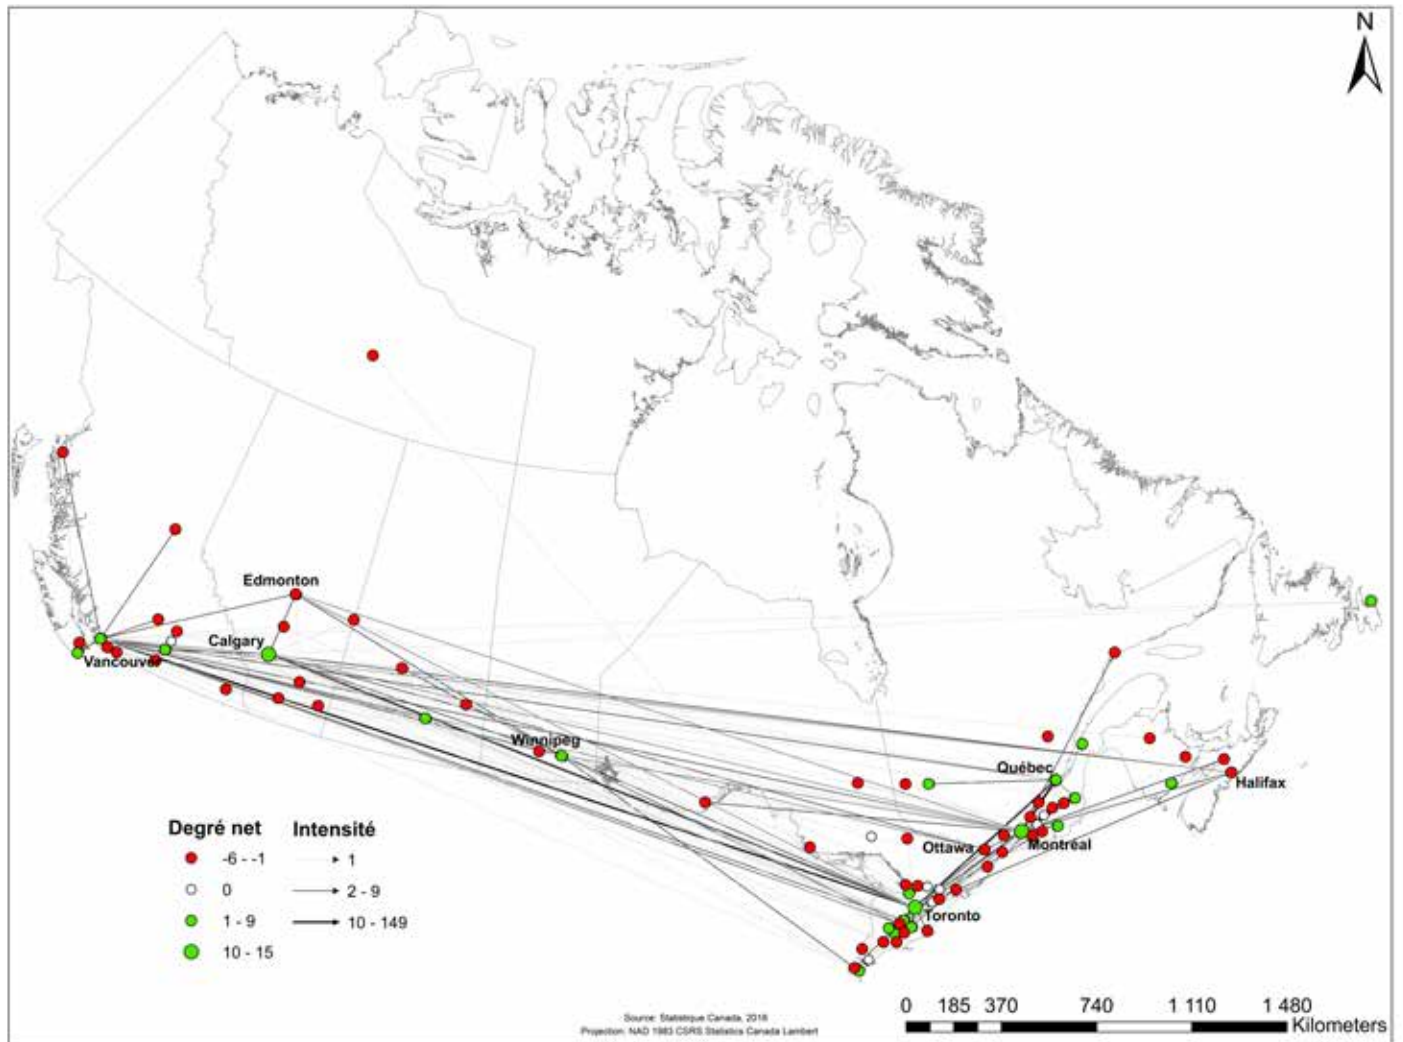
N

Edmonton
Calgary
Vancouver
Winnipeg
Québec
Halifax
Ottawa
Montréal
Toronto

Degré net
-6 - -1
0
1 - 9
10 - 15

Intensité
1
2 - 9
10 - 149

Source: Statistique Canada, 2016
Projection: NAD 1983 CSRS Statistics Canada Lambert

0 185 370 740 1 110 1 480
Kilometers